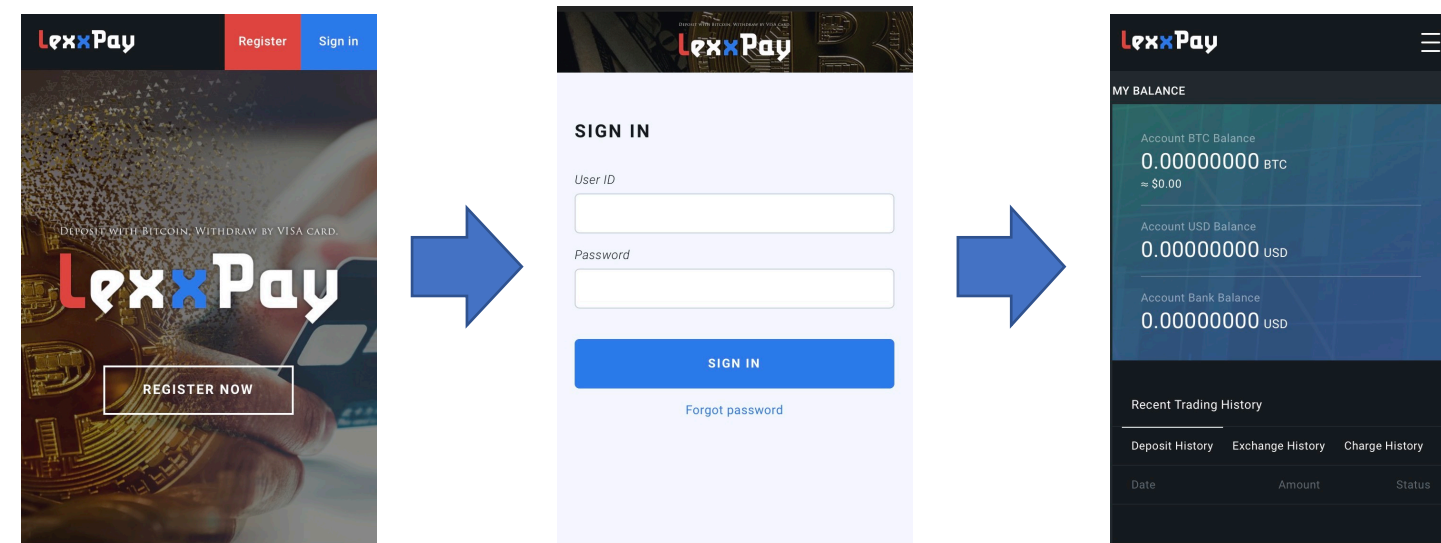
LexxPay Register Sign in

Deposit with Bitcoin, Withdraw by VISA card.

LexxPay

REGISTER NOW

Deposit with Bitcoin, Withdraw by VISA card.

LexxPay

SIGN IN

User ID

Password

SIGN IN

Forgot password

LexxPay

MY BALANCE

Account BTC Balance
0.00000000 BTC
≈ $0.00

Account USD Balance
0.00000000 USD

Account Bank Balance
0.00000000 USD

Recent Trading History

Deposit History Exchange History Charge History

Date Amount Status